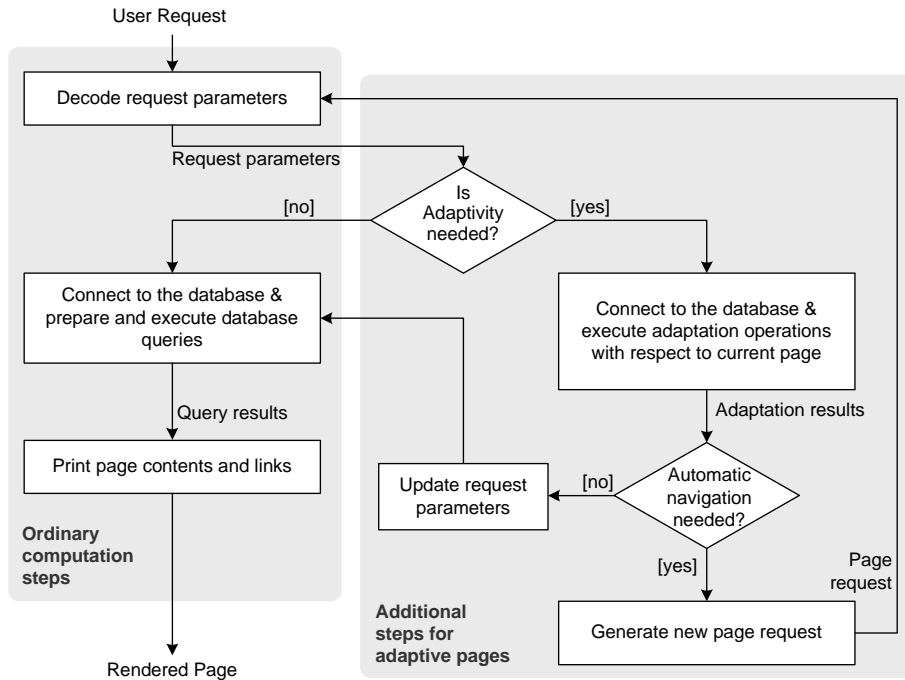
User Request

Decode request parameters

Request parameters

[no]

Is Adaptivity needed?

[yes]

Connect to the database & prepare and execute database queries

Connect to the database & execute adaptation operations with respect to current page

Query results

Adaptation results

Print page contents and links

Update request parameters

[no]

Automatic navigation needed?

[yes]

Page request

Ordinary computation steps

Additional steps for adaptive pages

Generate new page request

Rendered Page